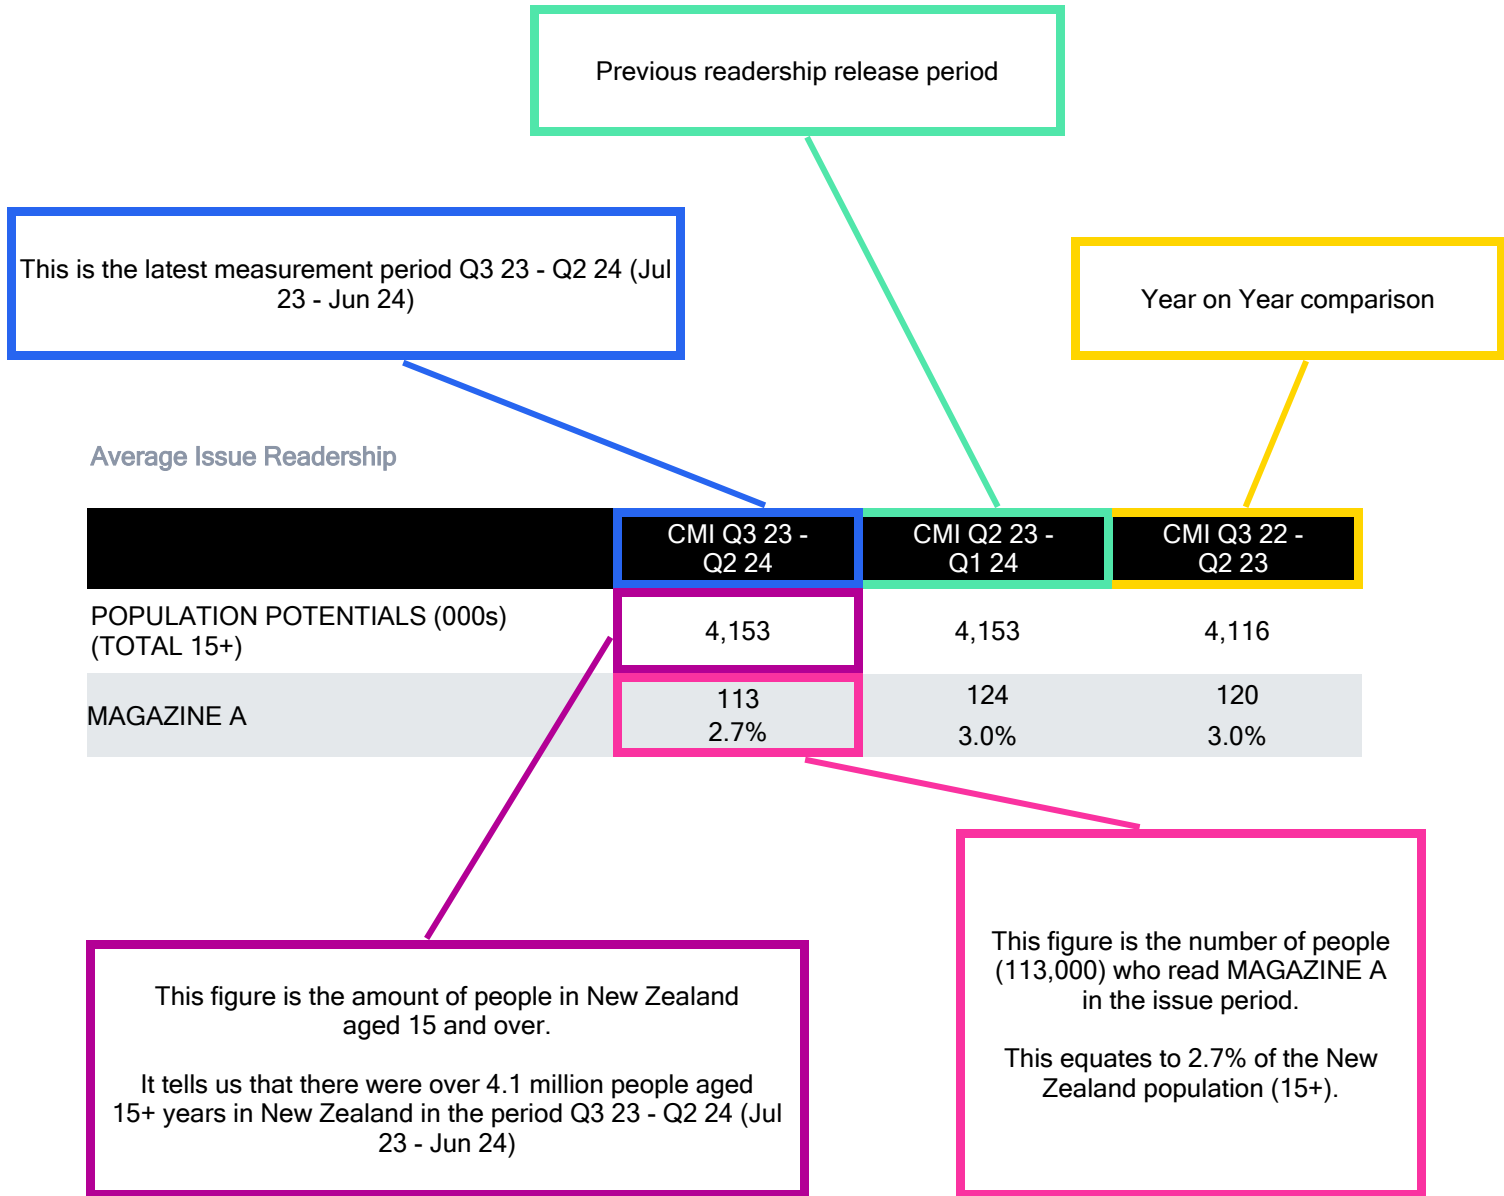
Previous readership release period

This is the latest measurement period Q3 23 - Q2 24 (Jul 23 - Jun 24)

Year on Year comparison

Average Issue Readership

| | CMI Q3 23 - Q2 24 | CMI Q2 23 - Q1 24 | CMI Q3 22 - Q2 23 |
|---|---|---|---|
| POPULATION POTENTIALS (000s) (TOTAL 15+) | 4,153 | 4,153 | 4,116 |
| MAGAZINE A | 113 2.7% | 124 3.0% | 120 3.0% |

This figure is the amount of people in New Zealand aged 15 and over.

It tells us that there were over 4.1 million people aged 15+ years in New Zealand in the period Q3 23 - Q2 24 (Jul 23 - Jun 24)

This figure is the number of people (113,000) who read MAGAZINE A in the issue period.

This equates to 2.7% of the New Zealand population (15+).